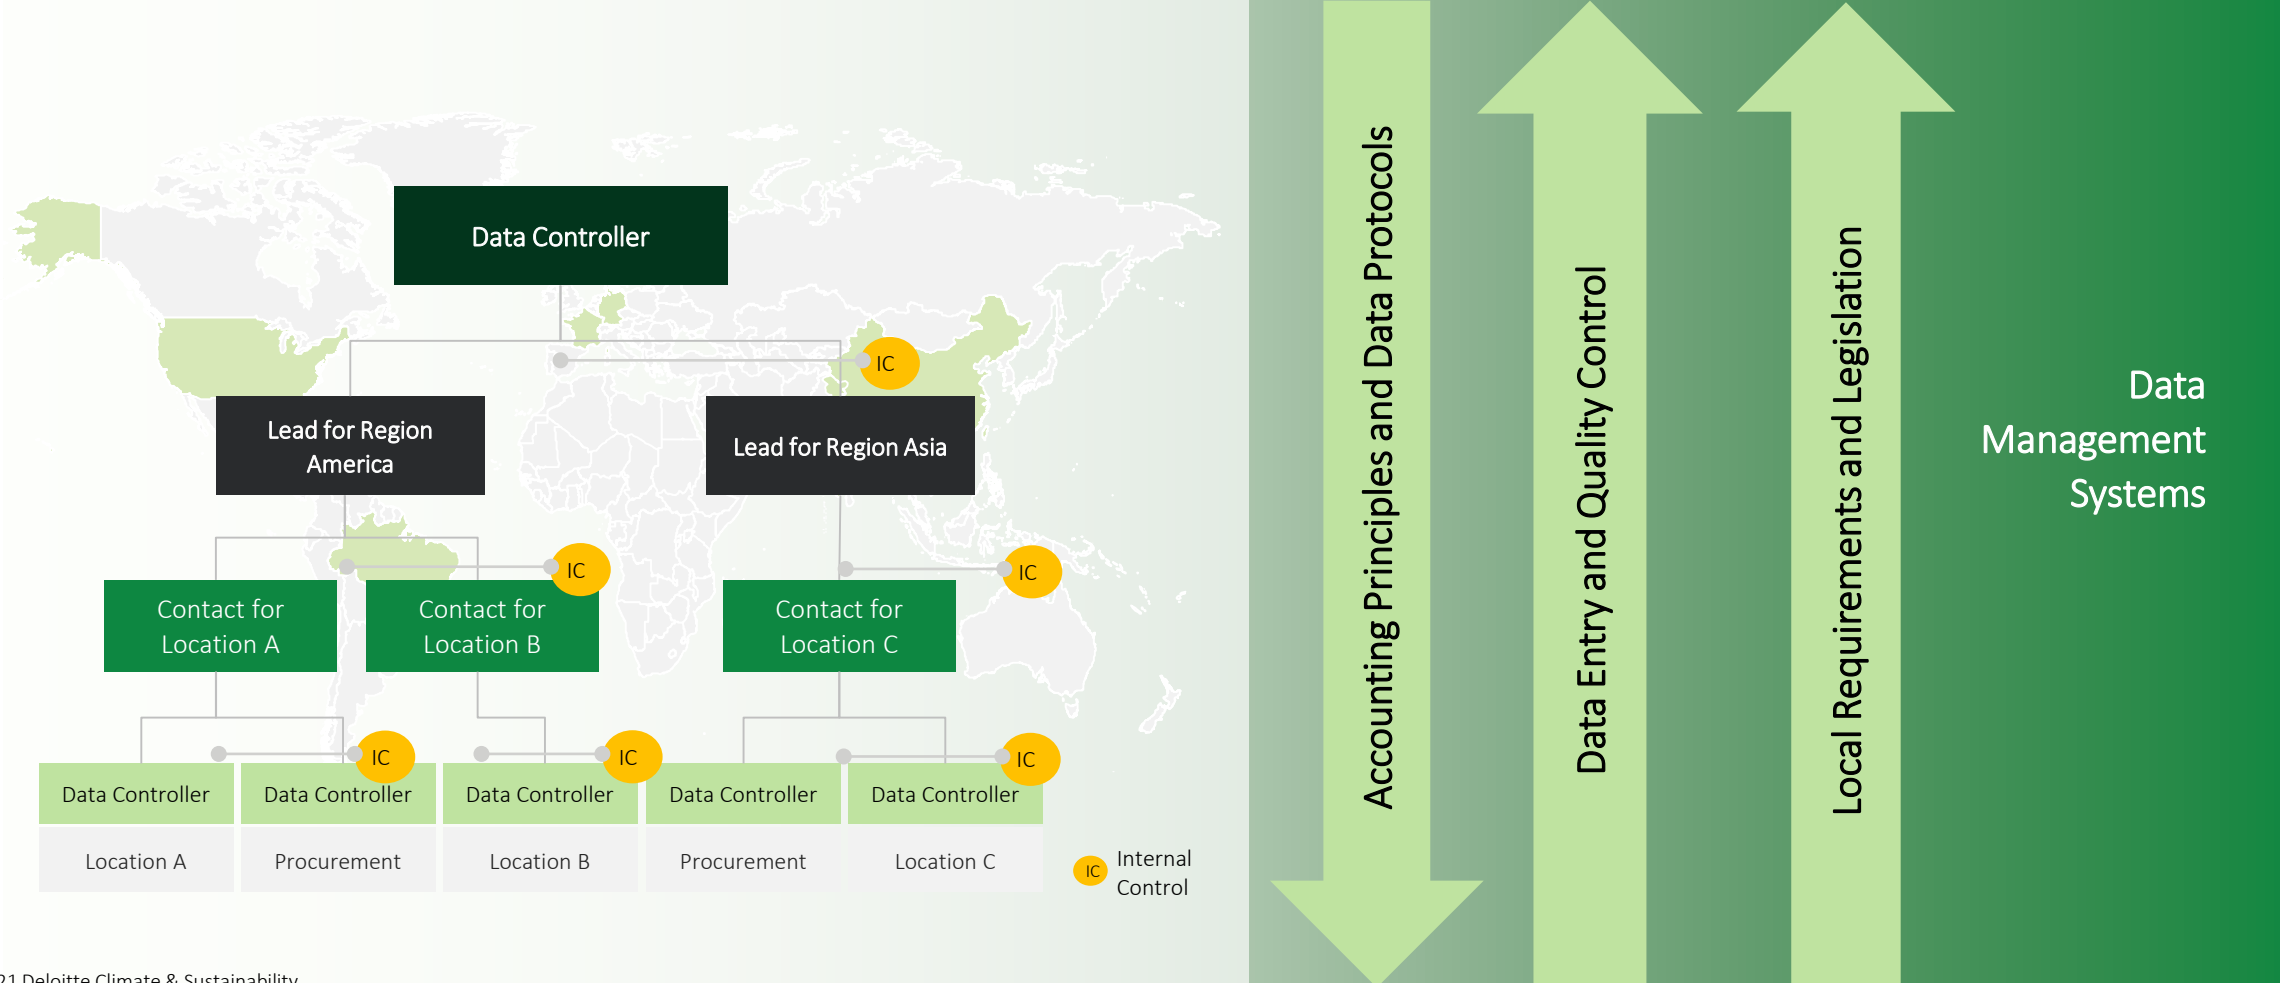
Data Controller

IC

Lead for Region America

Lead for Region Asia

IC

IC

Contact for Location A

Contact for Location B

Contact for Location C

IC

IC

IC

Data Controller

Data Controller

Data Controller

Data Controller

Data Controller

Location A

Procurement

Location B

Procurement

Location C

IC Internal Control

Accounting Principles and Data Protocols

Data Entry and Quality Control

Local Requirements and Legislation

Data Management Systems

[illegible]21 Deloitte Climate & Sustainability